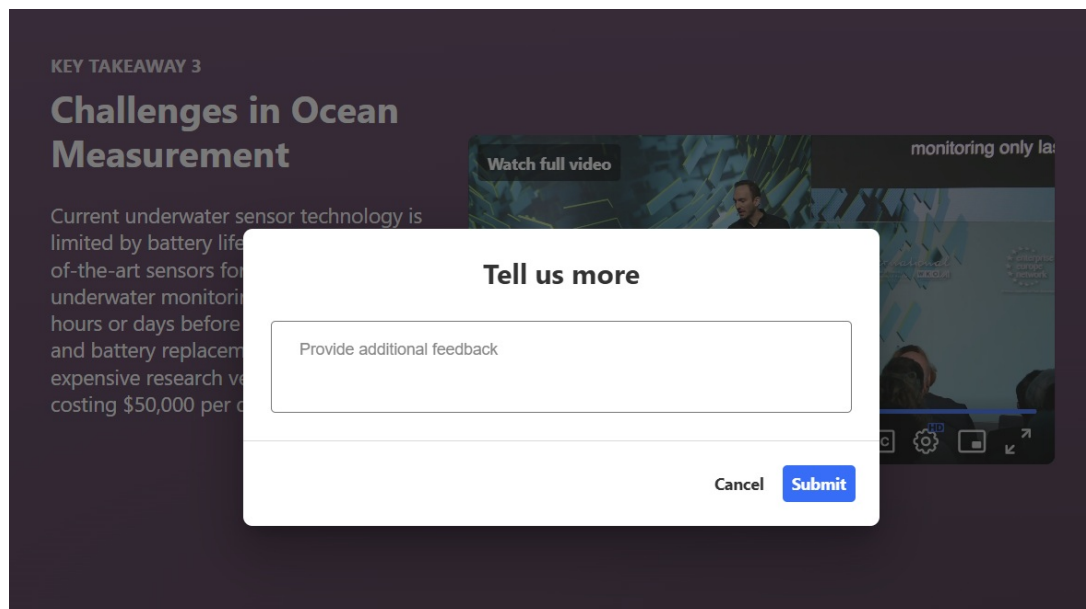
KEY TAKEAWAY 3

Challenges in Ocean Measurement

Current underwater sensor technology is limited by battery life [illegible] of-the-art sensors for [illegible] underwater monitori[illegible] hours or days before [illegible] and battery replacem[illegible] expensive research ve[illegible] costing $50,000 per d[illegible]

Watch full video

monitoring only la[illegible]

Tell us more

Provide additional feedback

Cancel

Submit